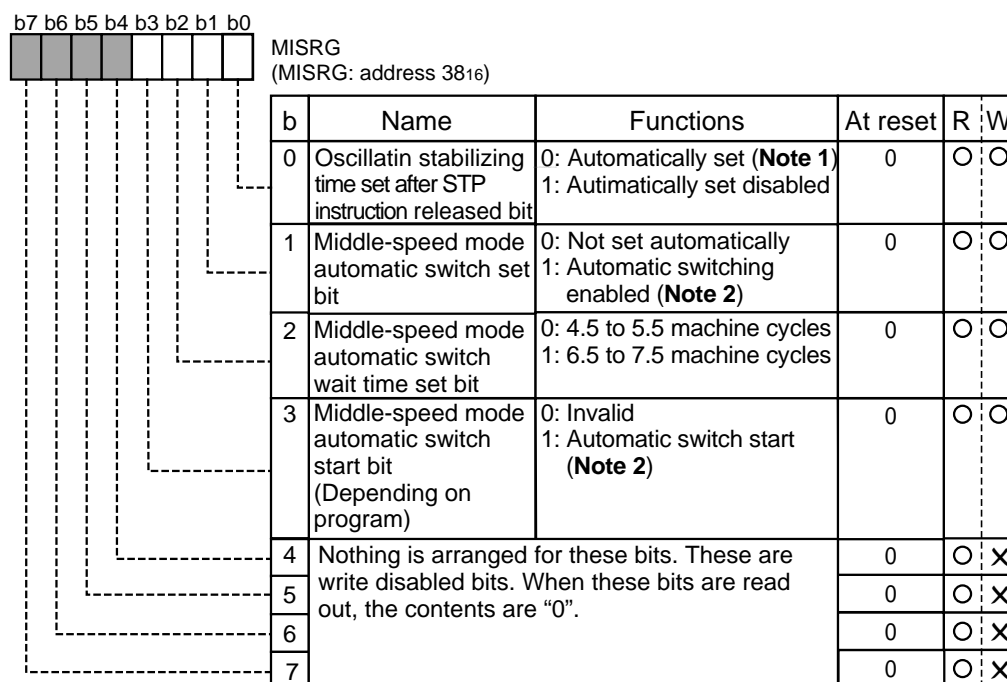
b7 b6 b5 b4 b3 b2 b1 b0

MISRG
(MISRG: address $38_{16}$)

| b | Name | Functions | At reset | R | W |
|---|---|---|---|---|---|
| 0 | Oscillatin stabilizing time set after STP instruction released bit | 0: Automatically set (**Note 1**) 1: Autimatically set disabled | 0 | O | O |
| 1 | Middle-speed mode automatic switch set bit | 0: Not set automatically 1: Automatic switching enabled (**Note 2**) | 0 | O | O |
| 2 | Middle-speed mode automatic switch wait time set bit | 0: 4.5 to 5.5 machine cycles 1: 6.5 to 7.5 machine cycles | 0 | O | O |
| 3 | Middle-speed mode automatic switch start bit (Depending on program) | 0: Invalid 1: Automatic switch start (**Note 2**) | 0 | O | O |
| 4 | Nothing is arranged for these bits. These are write disabled bits. When these bits are read out, the contents are "0". | | 0 | O | × |
| 5 | | | 0 | O | × |
| 6 | | | 0 | O | × |
| 7 | | | 0 | O | × |